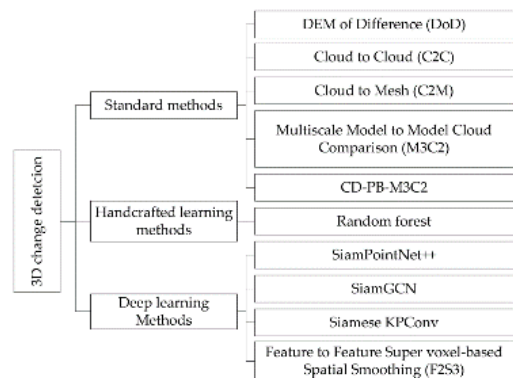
3D change detection

Standard methods

DEM of Difference (DoD)

Cloud to Cloud (C2C)

Cloud to Mesh (C2M)

Multiscale Model to Model Cloud Comparison (M3C2)

CD-PB-M3C2

Handcrafted learning methods

Random forest

Deep learning Methods

SiamPointNet++

SiamGCN

Siamese KPConv

Feature to Feature Super voxel-based Spatial Smoothing (F2S3)